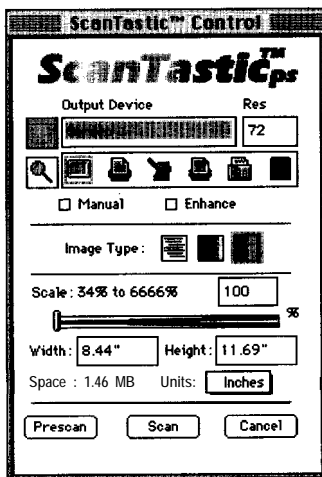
ScanTastic™ Control

ScanTastic™ ps

Output Device

Res

72

☐ Manual ☐ Enhance

Image Type:

Scale: 34% to 6666%

100

%

Width: 8.44"

Height: 11.69"

Space : 1.46 MB

Units: Inches

Prescan

Scan

Cancel